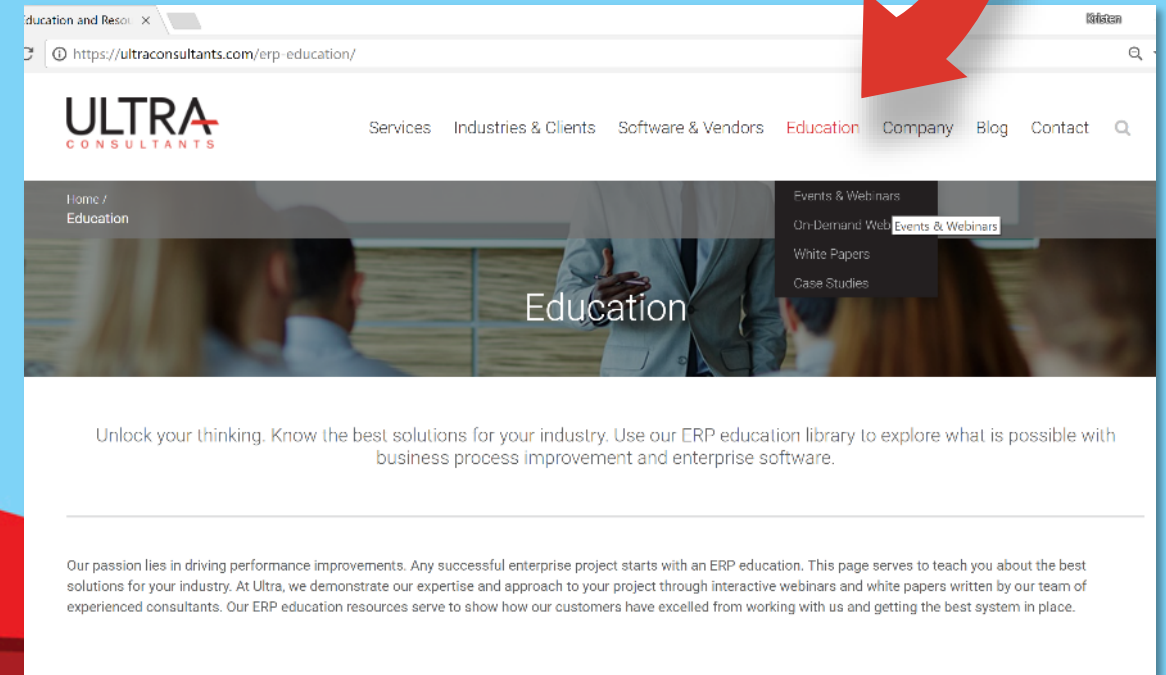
ducation and Reso ×

Kristen

https://ultraconsultants.com/erp-education/

ULTRA
CONSULTANTS

Services Industries & Clients Software & Vendors Education Company Blog Contact

Home /
Education

Events & Webinars
On-Demand Web Events & Webinars
White Papers
Case Studies

Education

Unlock your thinking. Know the best solutions for your industry. Use our ERP education library to explore what is possible with business process improvement and enterprise software.

Our passion lies in driving performance improvements. Any successful enterprise project starts with an ERP education. This page serves to teach you about the best solutions for your industry. At Ultra, we demonstrate our expertise and approach to your project through interactive webinars and white papers written by our team of experienced consultants. Our ERP education resources serve to show how our customers have excelled from working with us and getting the best system in place.